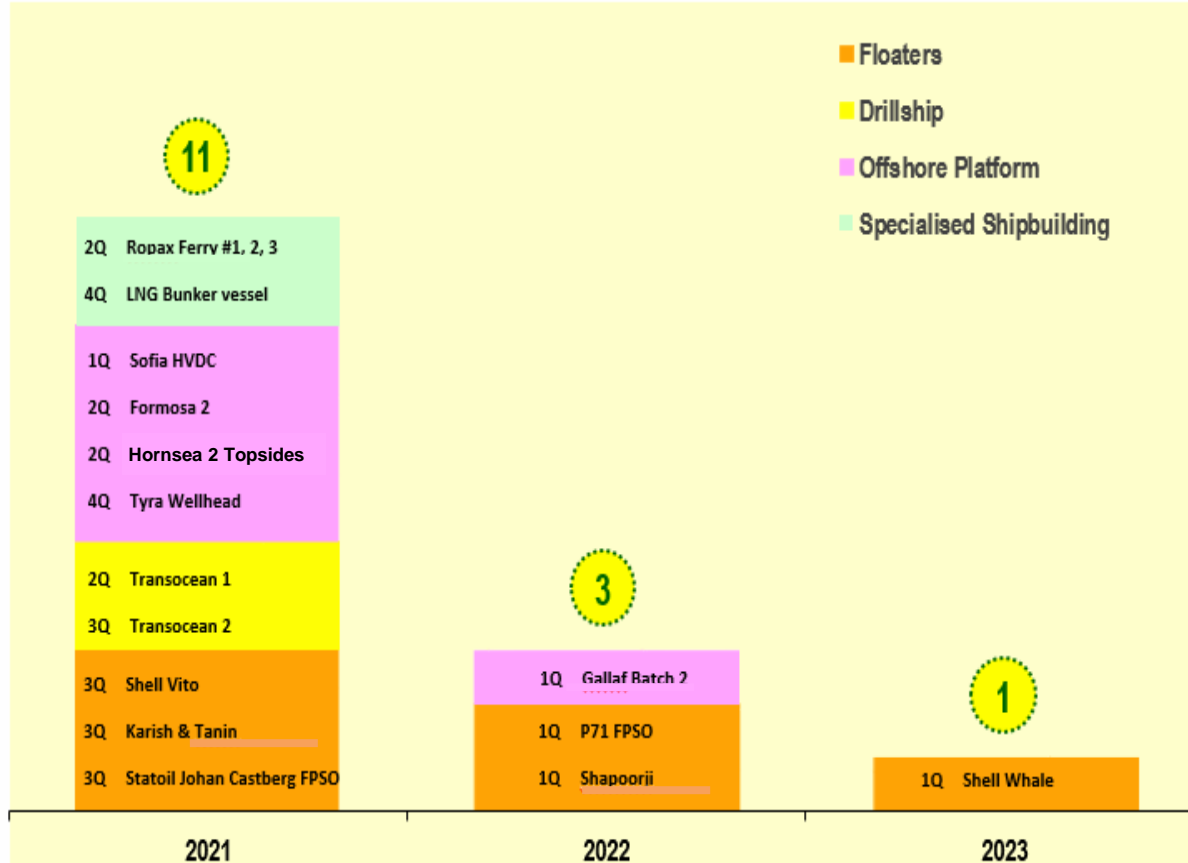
Floaters
Drillship
Offshore Platform
Specialised Shipbuilding

11

2Q Ropax Ferry #1, 2, 3
4Q LNG Bunker vessel
1Q Sofia HVDC
2Q Formosa 2
2Q Hornsea 2 Topsides
4Q Tyra Wellhead
2Q Transocean 1
3Q Transocean 2
3Q Shell Vito
3Q Karish & Tanin
3Q Statoil Johan Castberg FPSO

3

1Q Gallaf Batch 2
1Q P71 FPSO
1Q Shapoorji

1

1Q Shell Whale

2021
2022
2023